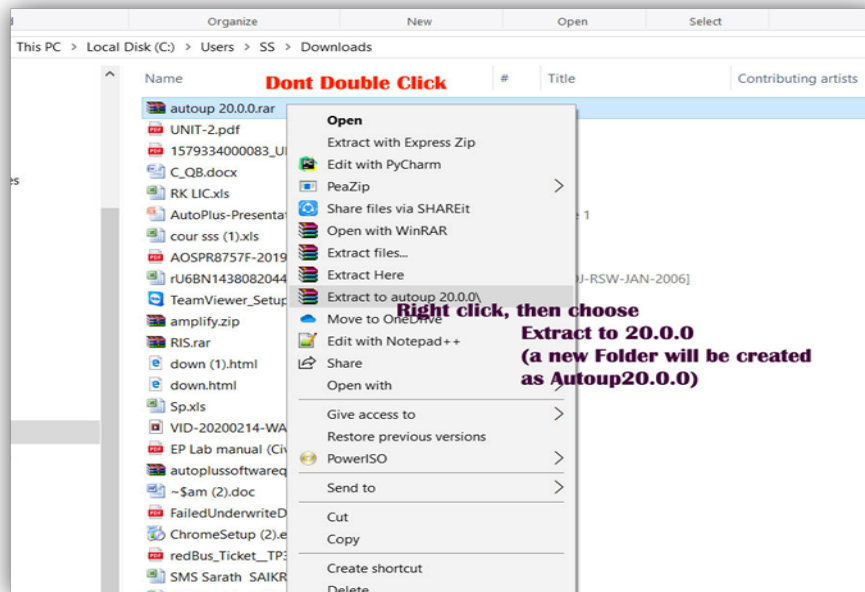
Organize New Open Select

This PC > Local Disk (C:) > Users > SS > Downloads

Name Dont Double Click # Title Contributing artists

es

autoup 20.0.0.rar
UNIT-2.pdf
1579334000083_U
C_QB.docx
RK LIC.xls
AutoPlus-Presenta
cour sss (1).xls
AOSPR8757F-2019
rU6BN1438082044
TeamViewer_Setup
amplify.zip
RIS.rar
down (1).html
down.html
Sp.xls
VID-20200214-WA
EP Lab manual (Civ
autoplussoftwareq
~$am (2).doc
FailedUnderwrite
ChromeSetup (2).e
redBus_Ticket__TP
SMS Sarath SAIKR

e 1

DJ-RSW-JAN-2006]

Open
Extract with Express Zip
Edit with PyCharm
PeaZip
Share files via SHAREit
Open with WinRAR
Extract files...
Extract Here
Extract to autoup 20.0.0\
Move to OneDrive
Edit with Notepad++
Share
Open with
Give access to
Restore previous versions
PowerISO
Send to
Cut
Copy
Create shortcut
Delete

Right click, then choose
Extract to 20.0.0
(a new Folder will be created
as Autoup20.0.0)